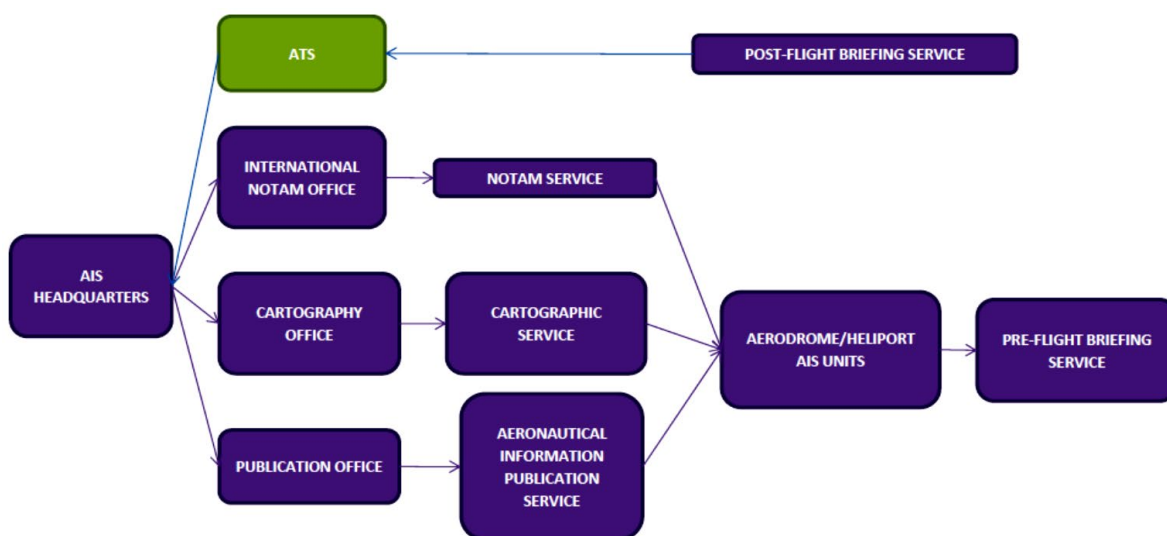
ATS

POST-FLIGHT BRIEFING SERVICE

INTERNATIONAL NOTAM OFFICE

NOTAM SERVICE

AIS HEADQUARTERS

CARTOGRAPHY OFFICE

CARTOGRAPHIC SERVICE

AERODROME/HELIPORT AIS UNITS

PRE-FLIGHT BRIEFING SERVICE

PUBLICATION OFFICE

AERONAUTICAL INFORMATION PUBLICATION SERVICE